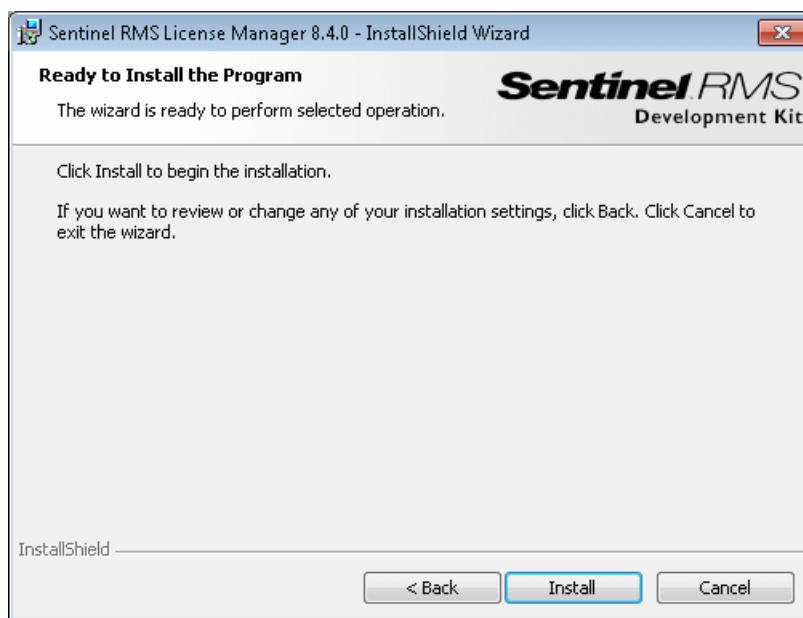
Sentinel RMS License Manager 8.4.0 - InstallShield Wizard

Ready to Install the Program

The wizard is ready to perform selected operation.

Sentinel RMS
Development Kit

Click Install to begin the installation.

If you want to review or change any of your installation settings, click Back. Click Cancel to exit the wizard.

InstallShield

< Back

Install

Cancel